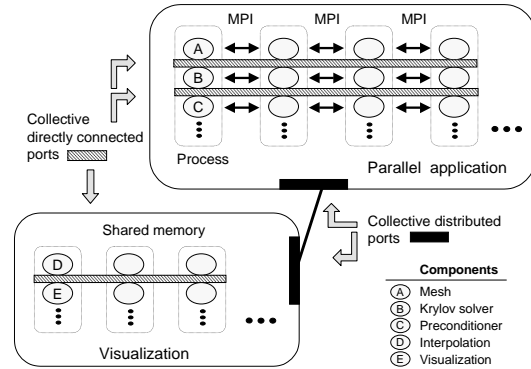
MPI MPI MPI

A

B

C

Process

Parallel application

Collective directly connected ports

Shared memory

D

E

Visualization

Collective distributed ports

Components

A Mesh

B Krylov solver

C Preconditioner

D Interpolation

E Visualization